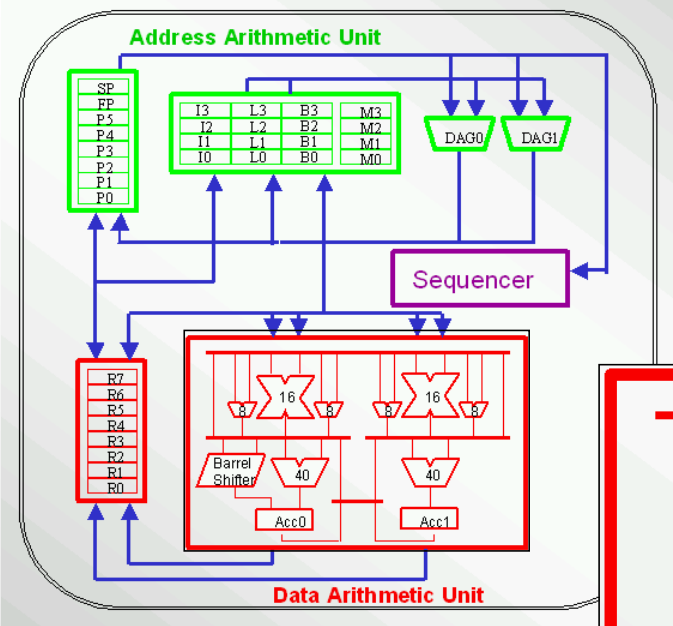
Address Arithmetic Unit

SP
FP
P5
P4
P3
P2
P1
P0

| I3 | L3 | B3 | M3 |
|---|---|---|---|
| I2 | L2 | B2 | M2 |
| I1 | L1 | B1 | M1 |
| I0 | L0 | B0 | M0 |

DAG0
DAG1

Sequencer

R7
R6
R5
R4
R3
R2
R1
R0

8
16
8
8
16
8

Barrel Shifter
40
40
Acc0
Acc1

Data Arithmetic Unit